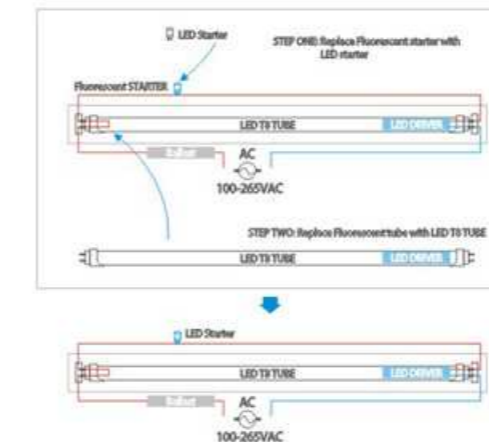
LED Starter

STEP ONE: Replace Fluorescent starter with LED starter

Fluorescent STARTER

LED T8 TUBE

LED DRIVER

Ballast

AC

100-265VAC

STEP TWO: Replace Fluorescent tube with LED T8 TUBE

LED T8 TUBE

LED DRIVER

LED Starter

LED T8 TUBE

LED DRIVER

Ballast

AC

100-265VAC